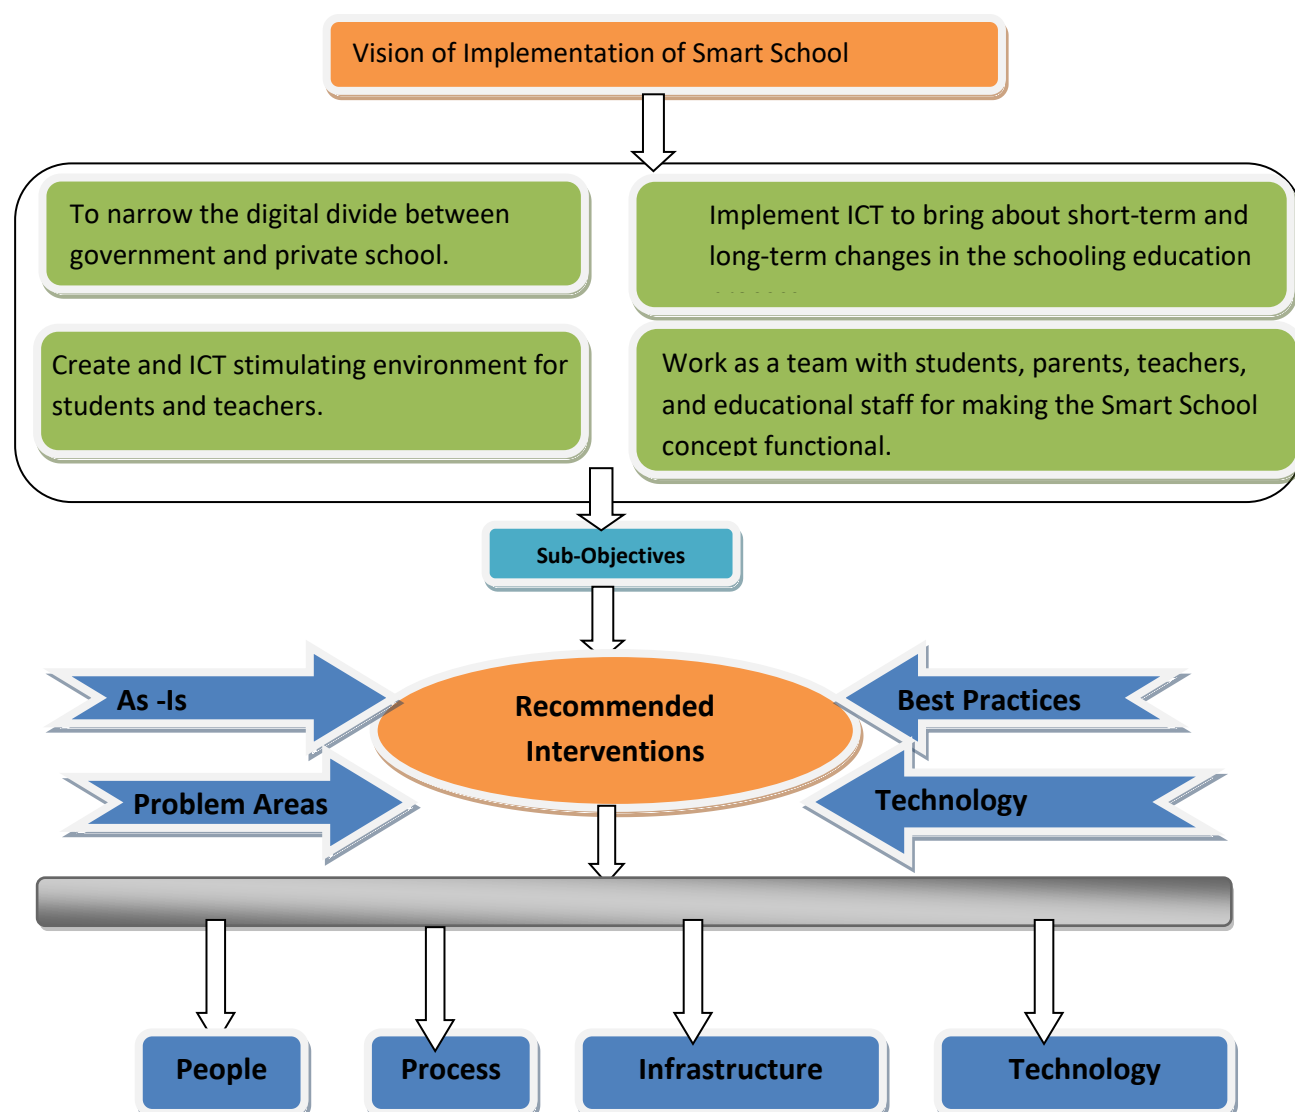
Vision of Implementation of Smart School

To narrow the digital divide between government and private school.

Implement ICT to bring about short-term and long-term changes in the schooling education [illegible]

Create and ICT stimulating environment for students and teachers.

Work as a team with students, parents, teachers, and educational staff for making the Smart School concept functional.

Sub-Objectives

As -Is

Recommended Interventions

Best Practices

Problem Areas

Technology

People

Process

Infrastructure

Technology